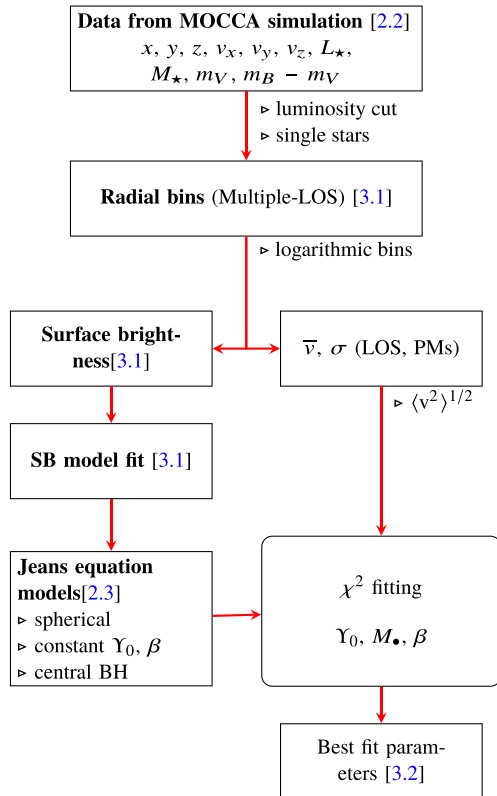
**Data from MOCCA simulation** [2.2]
$x$, $y$, $z$, $v_x$, $v_y$, $v_z$, $L_\star$,
$M_\star$, $m_V$, $m_B - m_V$

▹ luminosity cut
▹ single stars

**Radial bins** (Multiple-LOS) [3.1]

▹ logarithmic bins

**Surface brightness**[3.1]

$\overline{v}$, $\sigma$ (LOS, PMs)

▹ $\langle v^2 \rangle^{1/2}$

**SB model fit** [3.1]

**Jeans equation models**[2.3]
▹ spherical
▹ constant $\Upsilon_0$, $\beta$
▹ central BH

$\chi^2$ fitting
$\Upsilon_0$, $M_\bullet$, $\beta$

Best fit parameters [3.2]